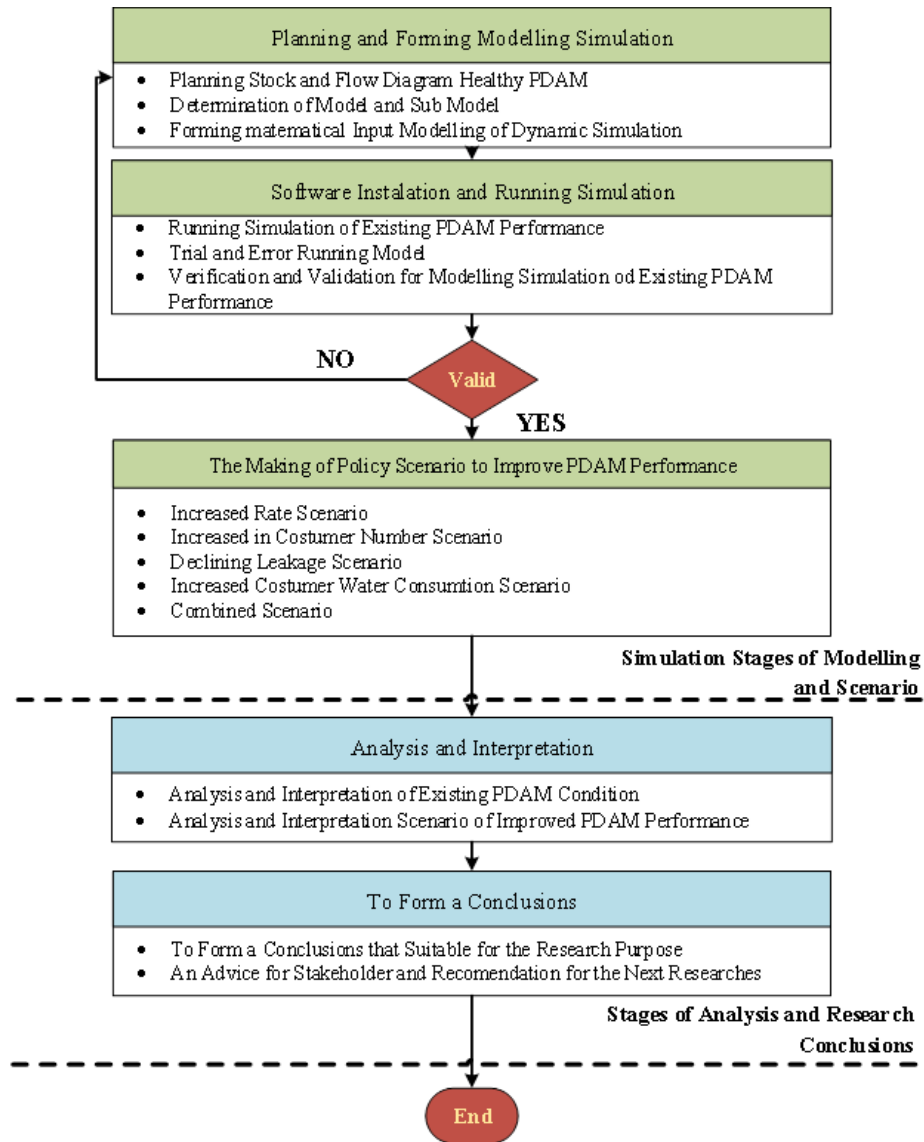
Planning and Forming Modelling Simulation

- Planning Stock and Flow Diagram Healthy PDAM
- Determination of Model and Sub Model
- Forming matematical Input Modelling of Dynamic Simulation

Software Instalation and Running Simulation

- Running Simulation of Existing PDAM Performance
- Trial and Error Running Model
- Verification and Validation for Modelling Simulation od Existing PDAM Performance

NO

Valid

YES

The Making of Policy Scenario to Improve PDAM Performance

- Increased Rate Scenario
- Increased in Costumer Number Scenario
- Declining Leakage Scenario
- Increased Costumer Water Consumtion Scenario
- Combined Scenario

Simulation Stages of Modelling and Scenario

Analysis and Interpretation

- Analysis and Interpretation of Existing PDAM Condition
- Analysis and Interpretation Scenario of Improved PDAM Performance

To Form a Conclusions

- To Form a Conclusions that Suitable for the Research Purpose
- An Advice for Stakeholder and Recomendation for the Next Researches

Stages of Analysis and Research Conclusions

End